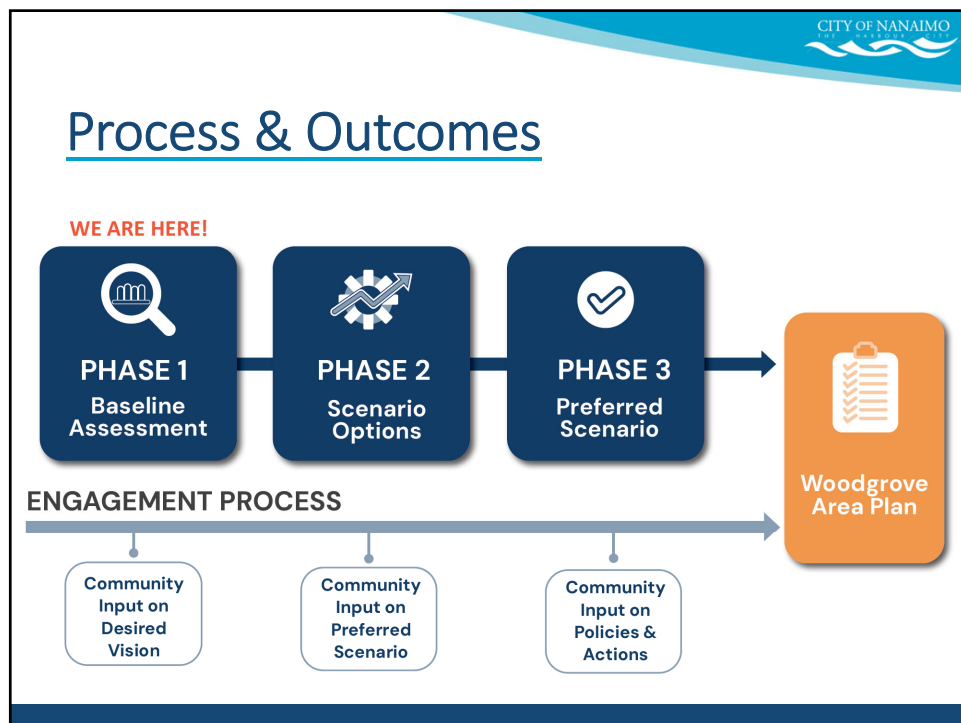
CITY OF NANAIMO
THE HARBOUR CITY

Process & Outcomes

WE ARE HERE!

PHASE 1
Baseline Assessment

PHASE 2
Scenario Options

PHASE 3
Preferred Scenario

Woodgrove Area Plan

ENGAGEMENT PROCESS

Community Input on Desired Vision

Community Input on Preferred Scenario

Community Input on Policies & Actions